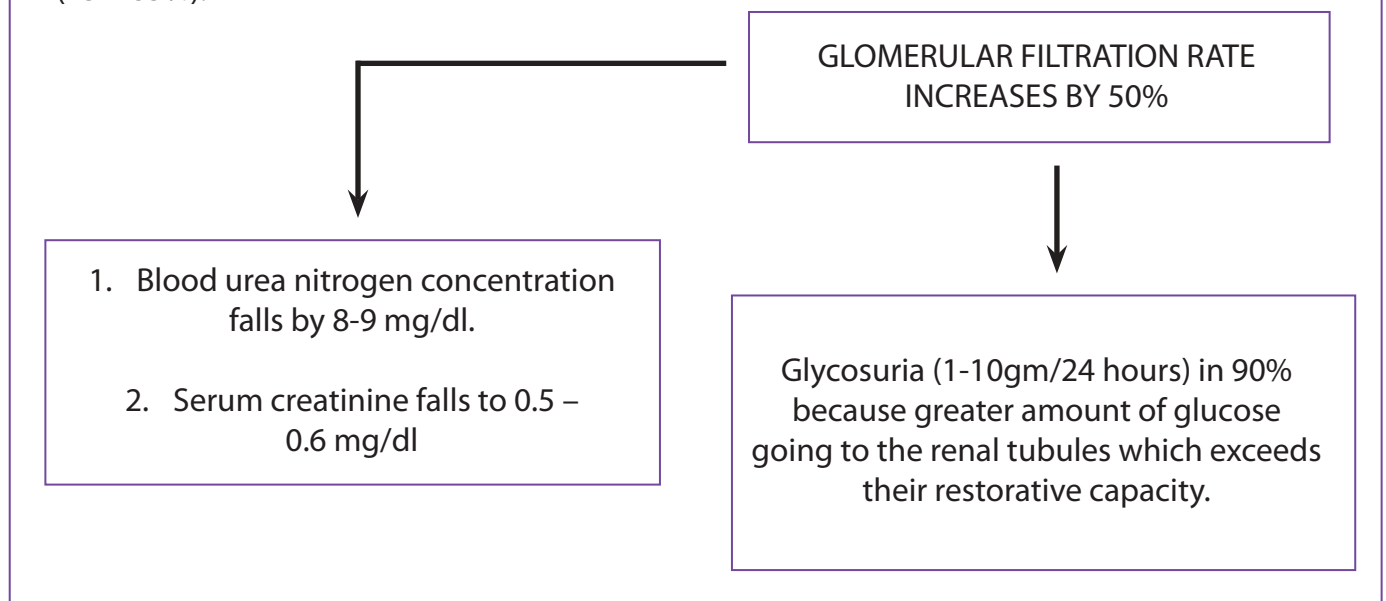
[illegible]

GLOMERULAR FILTRATION RATE INCREASES BY 50%

1. Blood urea nitrogen concentration falls by 8-9 mg/dl.

2. Serum creatinine falls to 0.5 – 0.6 mg/dl

Glycosuria (1-10gm/24 hours) in 90% because greater amount of glucose going to the renal tubules which exceeds their restorative capacity.